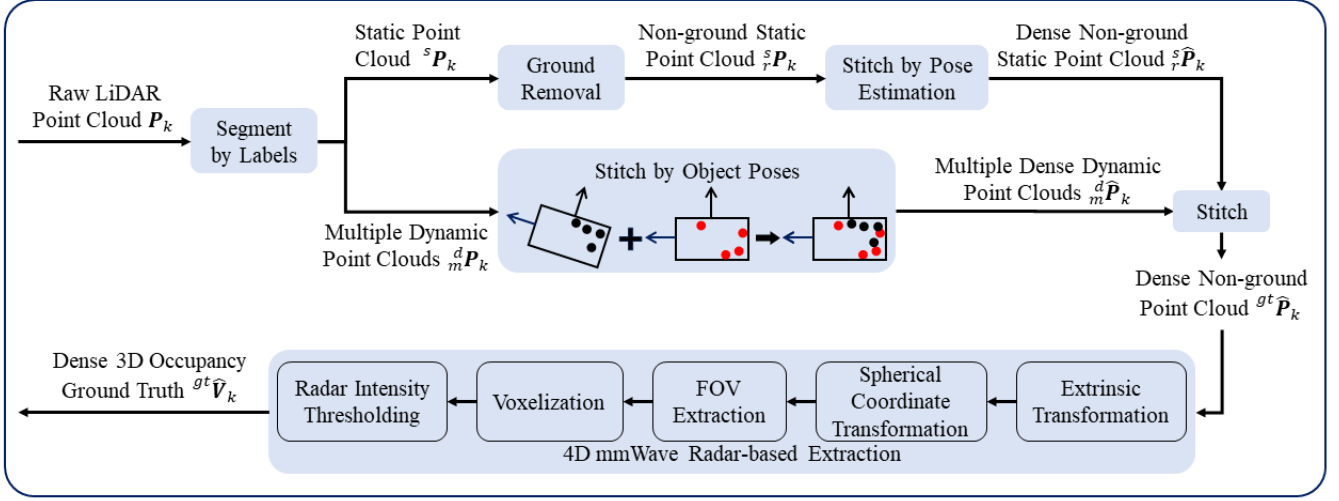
Raw LiDAR Point Cloud $\boldsymbol{P}_k$

Segment by Labels

Static Point Cloud ${}^{s}\boldsymbol{P}_k$

Ground Removal

Non-ground Static Point Cloud ${}^{s}_{r}\boldsymbol{P}_k$

Stitch by Pose Estimation

Dense Non-ground Static Point Cloud ${}^{s}_{r}\widehat{\boldsymbol{P}}_k$

Stitch by Object Poses

Multiple Dynamic Point Clouds ${}^{d}_{m}\boldsymbol{P}_k$

Multiple Dense Dynamic Point Clouds ${}^{d}_{m}\widehat{\boldsymbol{P}}_k$

Stitch

Dense Non-ground Point Cloud ${}^{gt}\widehat{\boldsymbol{P}}_k$

Dense 3D Occupancy Ground Truth ${}^{gt}\widehat{\boldsymbol{V}}_k$

Radar Intensity Thresholding

Voxelization

FOV Extraction

Spherical Coordinate Transformation

Extrinsic Transformation

4D mmWave Radar-based Extraction